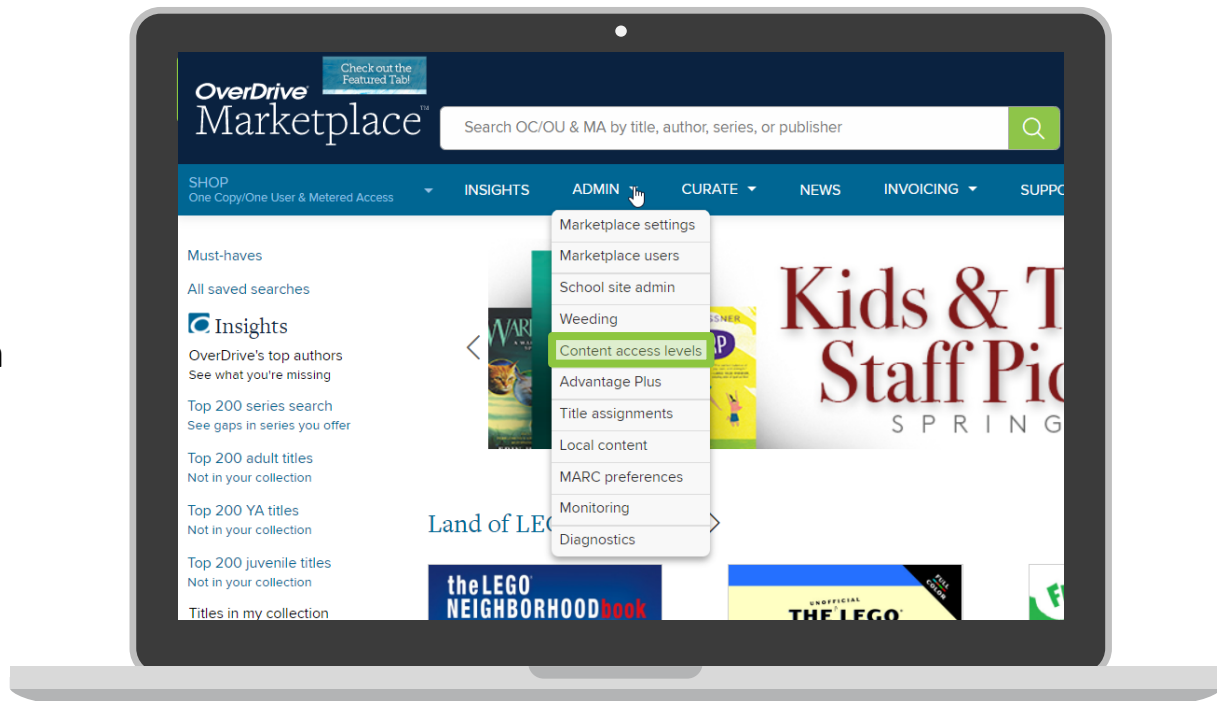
OverDrive Marketplace™

Check out the Featured Tab!

Search OC/OU & MA by title, author, series, or publisher

SHOP
One Copy/One User & Metered Access

INSIGHTS

ADMIN

CURATE

NEWS

INVOICING

SUPPO

Marketplace settings
Marketplace users
School site admin
Weeding
Content access levels
Advantage Plus
Title assignments
Local content
MARC preferences
Monitoring
Diagnostics

Must-haves

All saved searches

Insights

OverDrive's top authors
See what you're missing

Top 200 series search
See gaps in series you offer

Top 200 adult titles
Not in your collection

Top 200 YA titles
Not in your collection

Top 200 juvenile titles
Not in your collection

Titles in my collection

Kids & T
Staff Pic
SPRING

Land of LEG

the LEGO NEIGHBORHOOD book

UNOFFICIAL THE LEGO

FULL COLOR